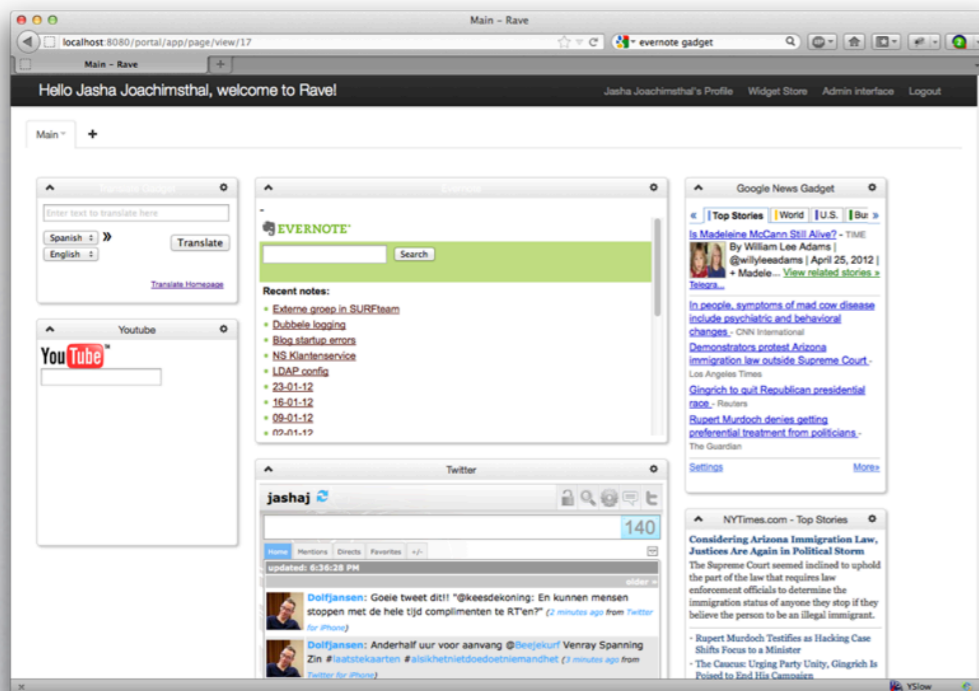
Main - Rave

localhost:8080/portal/app/page/view/17

evernote gadget

Main - Rave

Hello Jasha Joachimsthal, welcome to Rave!

Jasha Joachimsthal's Profile Widget Store Admin interface Logout

Main

+

Translate Gadget

Enter text to translate here

Spanish

English

Translate

Translate Homepage

Youtube

YouTube

Evernote

EVERNOTE

Search

Recent notes:

Externe groep in SURFteam
Dubbele logging
Blog startup errors
NS Klantenservice
LDAP config
23-01-12
16-01-12
09-01-12
02-01-12

Twitter

jashaj

140

Home Mentions Directs Favorites +/-

updated: 6:36:28 PM

older »

Dolfjansen: Goeie tweet dit!! "@keesdekoning: En kunnen mensen stoppen met de hele tijd complimenten te RT'en?" (2 minutes ago from Twitter for iPhone)

Dolfjansen: Anderhalf uur voor aanvang @Beejekurf Venray Spanning Zin #laatstekaarten #alsikhetnietdoedoetniemandhet (3 minutes ago from Twitter for iPhone)

Google News Gadget

« Top Stories World U.S. Bus »

Is Madeleine McCann Still Alive? - TIME
By William Lee Adams | @willyleeadams | April 25, 2012 | + Madele... View related stories »
Telegra...

In people, symptoms of mad cow disease include psychiatric and behavioral changes - CNN International

Demonstrators protest Arizona immigration law outside Supreme Court - Los Angeles Times

Gingrich to quit Republican presidential race - Reuters

Rupert Murdoch denies getting preferential treatment from politicians - The Guardian

Settings More»

NYTimes.com - Top Stories

Considering Arizona Immigration Law, Justices Are Again in Political Storm

The Supreme Court seemed inclined to uphold the part of the law that requires law enforcement officials to determine the immigration status of anyone they stop if they believe the person to be an illegal immigrant.

- Rupert Murdoch Testifies as Hacking Case Shifts Focus to a Minister
- The Caucus: Urging Party Unity, Gingrich Is Poised to End His Campaign

YSlow